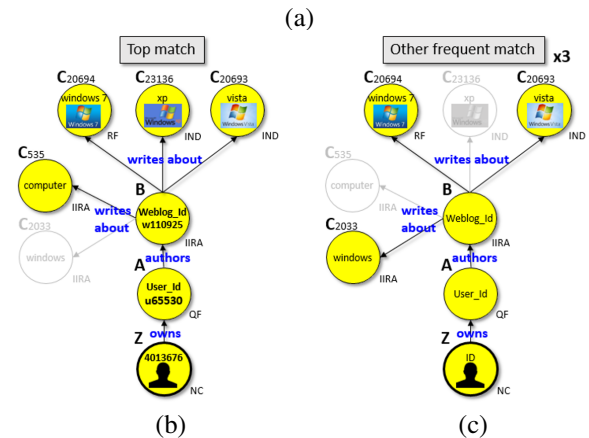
(a)

Top match

$C_{20694}$ windows 7 Windows 7 RF
$C_{23136}$ xp Windows IND
$C_{20693}$ vista Windows Vista IND
writes about
$C_{535}$ computer IIRA
B Weblog_Id w110925 IIRA
writes about
$C_{2033}$ windows IIRA
A authors
User_Id u65530 QF
Z owns
4013676 NC

(b)

Other frequent match x3

$C_{20694}$ windows 7 Windows 7 RF
$C_{23136}$ xp Windows IND
$C_{20693}$ vista Windows Vista IND
writes about
$C_{535}$ computer IIRA
B Weblog_Id IIRA
writes about
$C_{2033}$ windows IIRA
A authors
User_Id QF
Z owns
ID NC

(c)